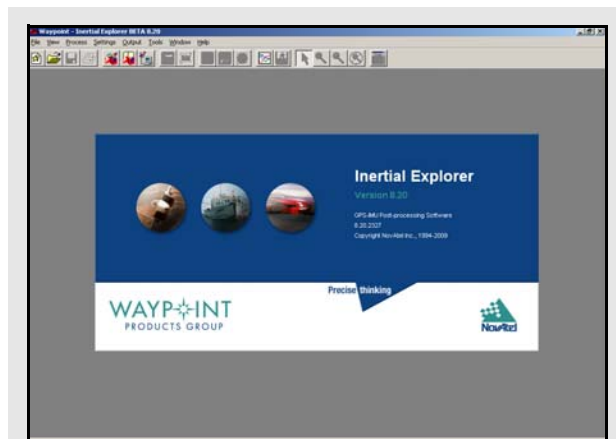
Waypoint - Inertial Explorer BETA 8.20

File View Process Settings Output Tools Window Help

Inertial Explorer

Version 8.20

GPS-IMU Post-processing Software

8.20.2327

Copyright NovAtel Inc., 1994-2009

Precise thinking

WAYPOINT

PRODUCTS GROUP

NovAtel